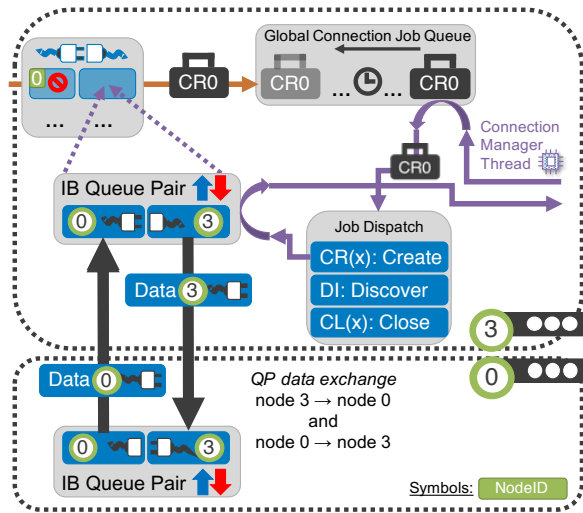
Global Connection Job Queue

0

CR0

CR0

...

...

CR0

...

CR0

Connection Manager Thread

IB Queue Pair

0

3

Job Dispatch

CR(x): Create

DI: Discover

CL(x): Close

Data 3

3

0

Data 0

QP data exchange
node 3 → node 0
and
node 0 → node 3

0

3

IB Queue Pair

Symbols: NodeID